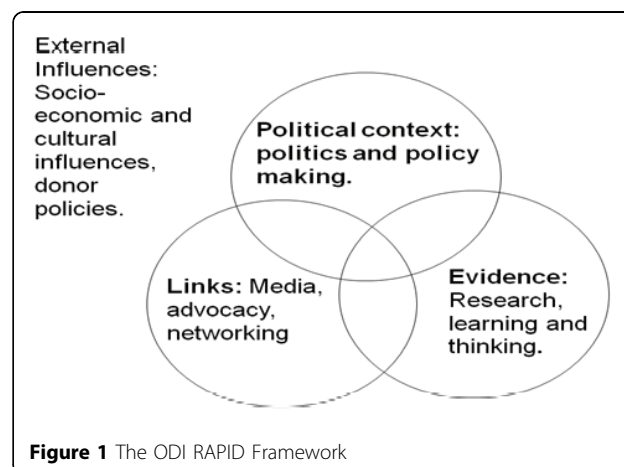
External Influences: Socio-economic and cultural influences, donor policies.

Political context: politics and policy making.

Links: Media, advocacy, networking

Evidence: Research, learning and thinking.

Figure 1 The ODI RAPID Framework